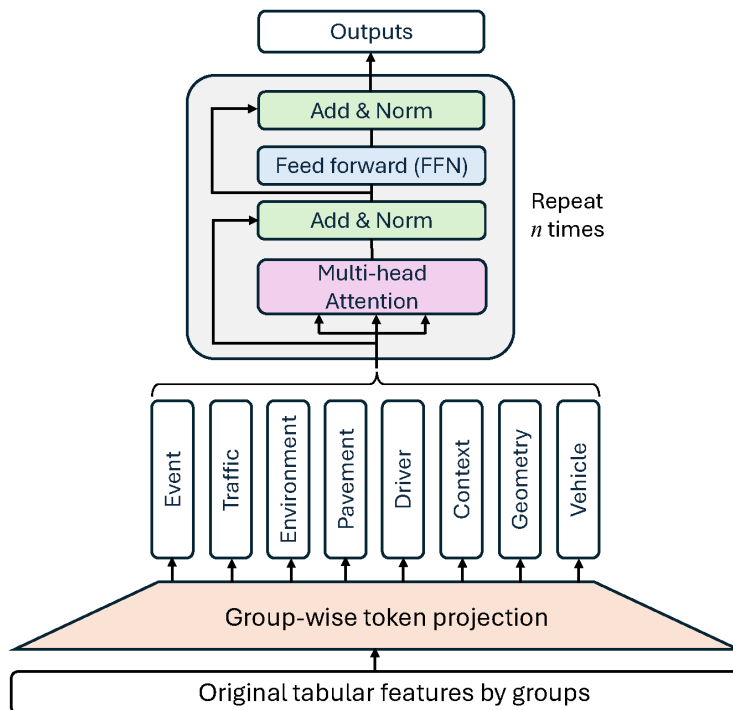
Outputs

Add & Norm

Feed forward (FFN)

Add & Norm

Multi-head Attention

Repeat $n$ times

Event

Traffic

Environment

Pavement

Driver

Context

Geometry

Vehicle

Group-wise token projection

Original tabular features by groups